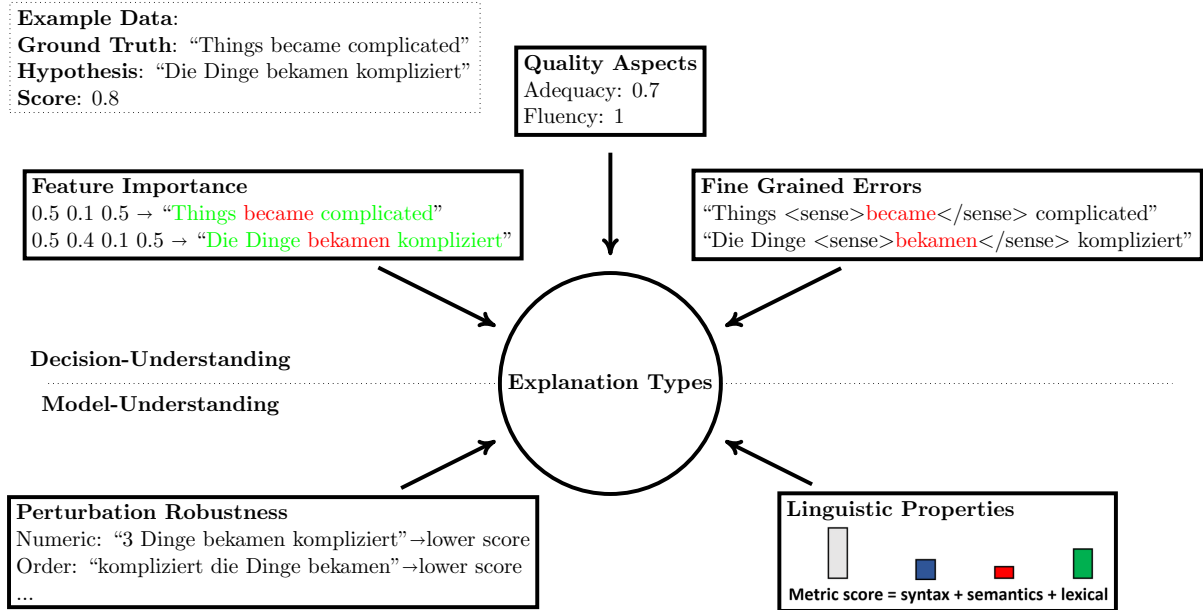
**Example Data**:
**Ground Truth**: "Things became complicated"
**Hypothesis**: "Die Dinge bekamen kompliziert"
**Score**: 0.8

**Quality Aspects**
Adequacy: 0.7
Fluency: 1

**Feature Importance**
0.5 0.1 0.5 → "Things became complicated"
0.5 0.4 0.1 0.5 → "Die Dinge bekamen kompliziert"

**Fine Grained Errors**
"Things <sense>became</sense> complicated"
"Die Dinge <sense>bekamen</sense> kompliziert"

**Decision-Understanding**

**Explanation Types**

**Model-Understanding**

**Perturbation Robustness**
Numeric: "3 Dinge bekamen kompliziert"→lower score
Order: "kompliziert die Dinge bekamen"→lower score
...

**Linguistic Properties**
Metric score = syntax + semantics + lexical